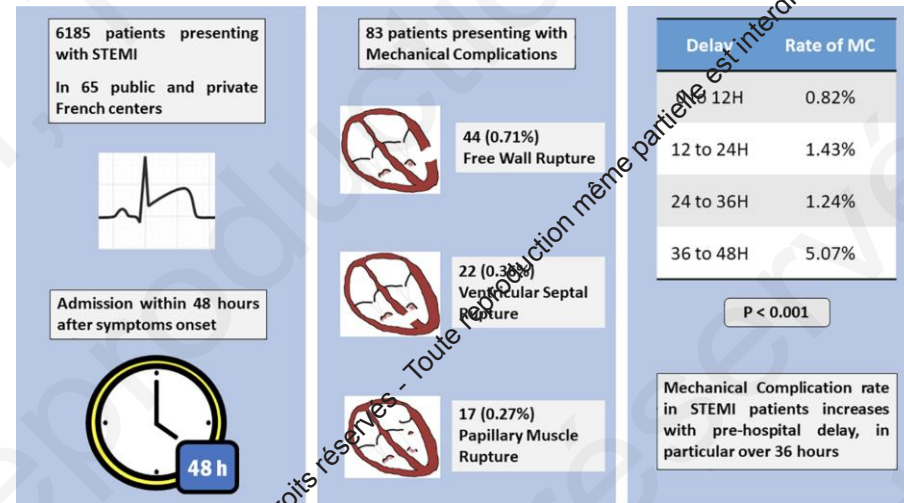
6185 patients presenting with STEMI

In 65 public and private French centers

Admission within 48 hours after symptoms onset

48 h

83 patients presenting with Mechanical Complications

44 (0.71%)
Free Wall Rupture

22 (0.3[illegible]%)
Ventricular Septal Rupture

17 (0.27%)
Papillary Muscle Rupture

| Delay | Rate of MC |
|---|---|
| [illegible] 12H | 0.82% |
| 12 to 24H | 1.43% |
| 24 to 36H | 1.24% |
| 36 to 48H | 5.07% |

P < 0.001

Mechanical Complication rate in STEMI patients increases with pre-hospital delay, in particular over 36 hours

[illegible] droits réservés - Toute reproduction même partielle est interdite